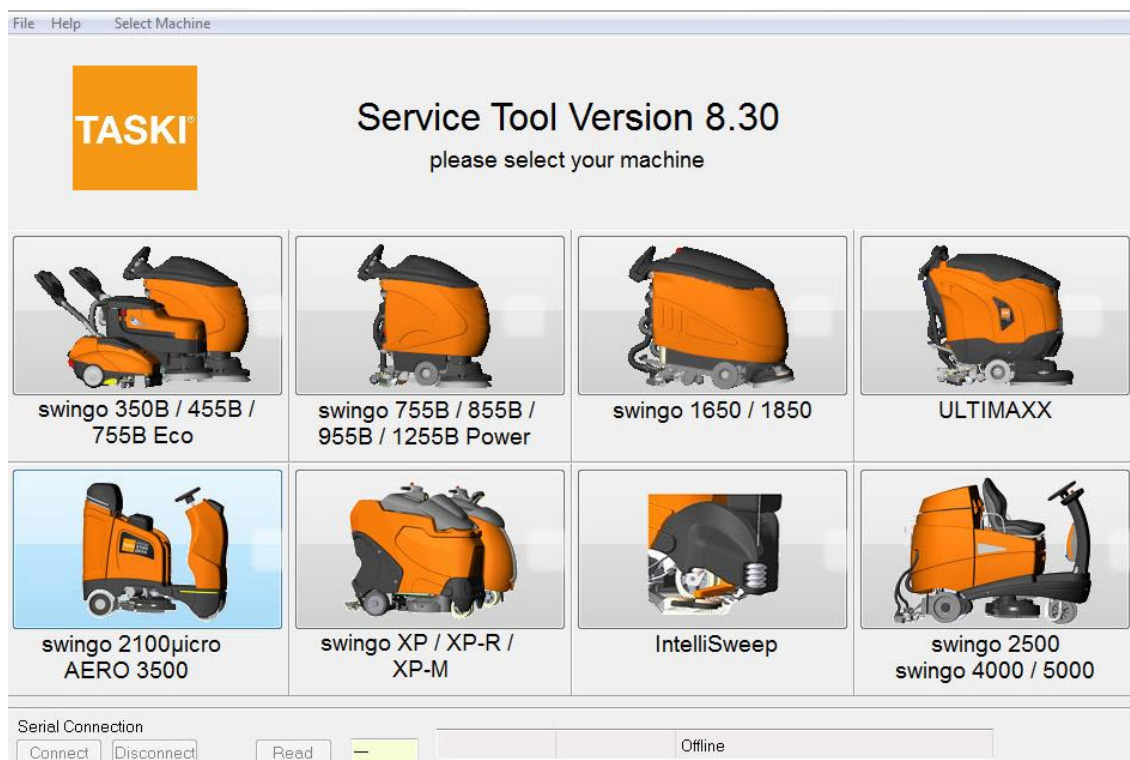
File Help Select Machine

TASKI®

Service Tool Version 8.30
please select your machine

swingo 350B / 455B / 755B Eco

swingo 755B / 855B / 955B / 1255B Power

swingo 1650 / 1850

ULTIMAXX

swingo 2100µicro AERO 3500

swingo XP / XP-R / XP-M

IntelliSweep

swingo 2500 swingo 4000 / 5000

Serial Connection
Connect Disconnect Read —
Offline